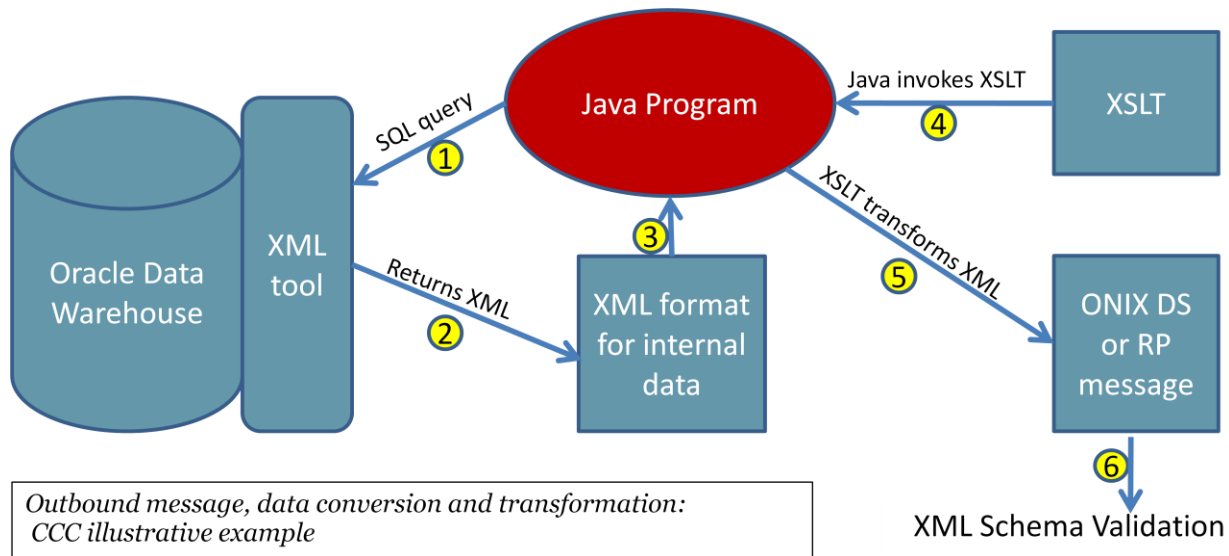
Java Program

SQL query
1

Java invokes XSLT
4

XSLT

Oracle Data Warehouse

XML tool

Returns XML
2

3

XML format for internal data

XSLT transforms XML
5

ONIX DS or RP message

6

XML Schema Validation

Outbound message, data conversion and transformation: CCC illustrative example